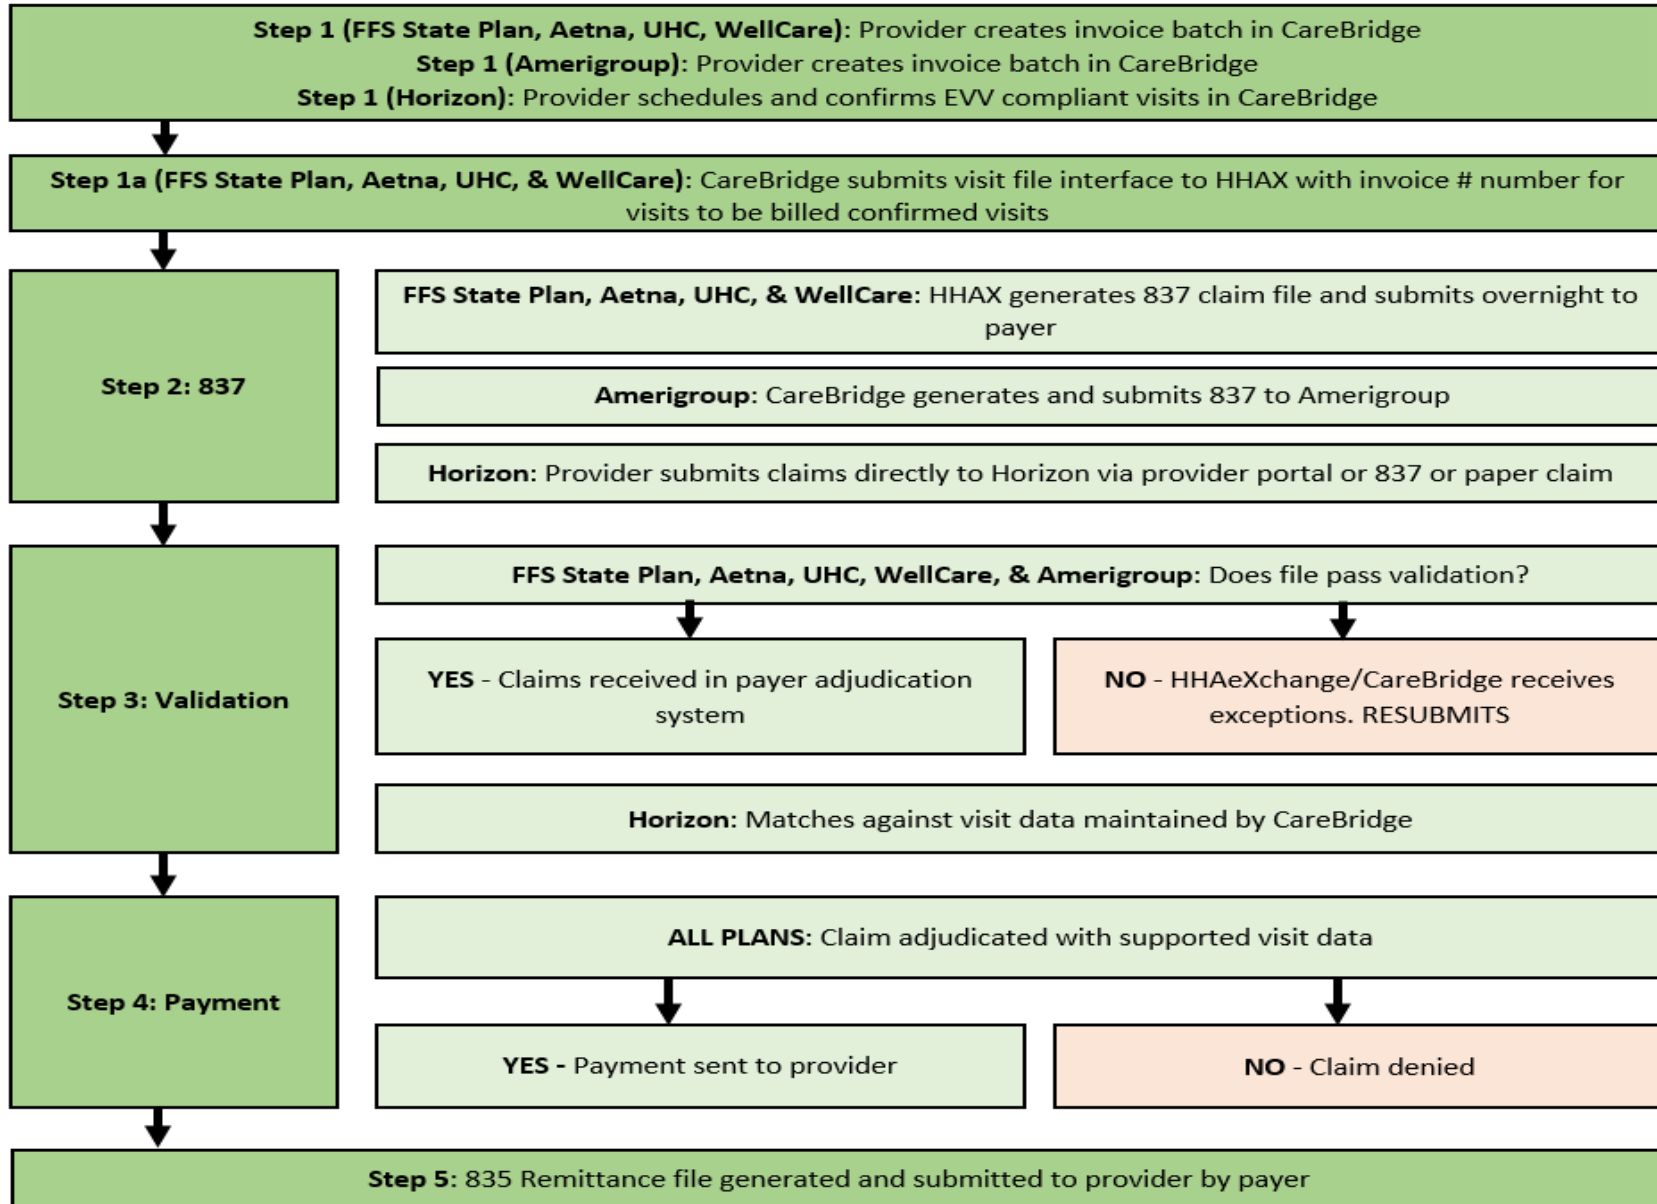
**Step 1 (FFS State Plan, Aetna, UHC, WellCare):** Provider creates invoice batch in CareBridge
**Step 1 (Amerigroup):** Provider creates invoice batch in CareBridge
**Step 1 (Horizon):** Provider schedules and confirms EVV compliant visits in CareBridge

**Step 1a (FFS State Plan, Aetna, UHC, & WellCare):** CareBridge submits visit file interface to HHAX with invoice # number for visits to be billed confirmed visits

**Step 2: 837**

**FFS State Plan, Aetna, UHC, & WellCare:** HHAX generates 837 claim file and submits overnight to payer

**Amerigroup:** CareBridge generates and submits 837 to Amerigroup

**Horizon:** Provider submits claims directly to Horizon via provider portal or 837 or paper claim

**Step 3: Validation**

**FFS State Plan, Aetna, UHC, WellCare, & Amerigroup:** Does file pass validation?

**YES** - Claims received in payer adjudication system

**NO** - HHAeXchange/CareBridge receives exceptions. RESUBMITS

**Horizon:** Matches against visit data maintained by CareBridge

**Step 4: Payment**

**ALL PLANS:** Claim adjudicated with supported visit data

**YES -** Payment sent to provider

**NO** - Claim denied

**Step 5:** 835 Remittance file generated and submitted to provider by payer